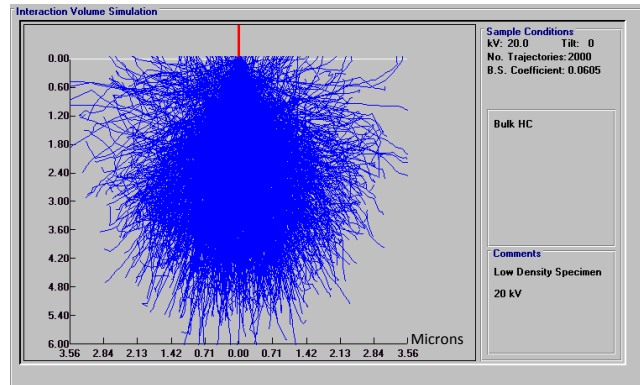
Interaction Volume Simulation

0.00
0.60
1.20
1.80
2.40
3.00
3.60
4.20
4.80
5.40
6.00

3.56 2.84 2.13 1.42 0.71 0.00 0.71 1.42 2.13 2.84 3.56

Microns

Sample Conditions
kV: 20.0 Tilt: 0
No. Trajectories: 2000
B.S. Coefficient: 0.0605

Bulk HC

Comments
Low Density Specimen

20 kV